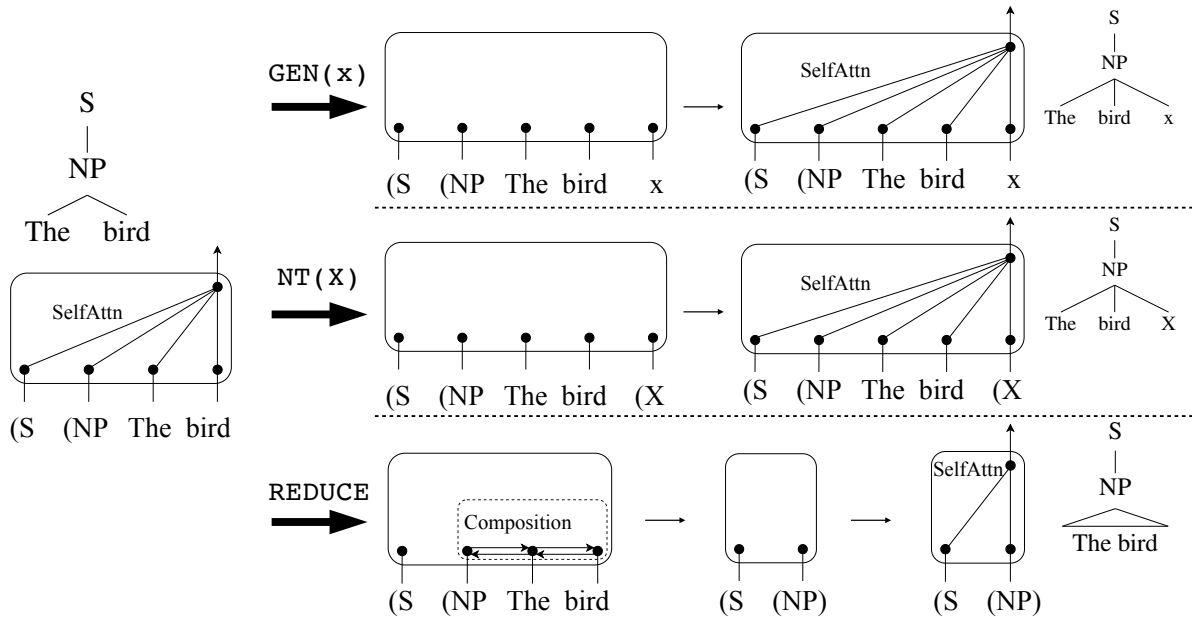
S
NP
The bird

SelfAttn
(S (NP The bird

GEN(x)
(S (NP The bird x
SelfAttn
(S (NP The bird x
S
NP
The bird x

NT(X)
(S (NP The bird (X
SelfAttn
(S (NP The bird (X
S
NP
The bird X

REDUCE
Composition
(S (NP The bird
(S (NP)
SelfAttn
(S (NP)
S
NP
The bird